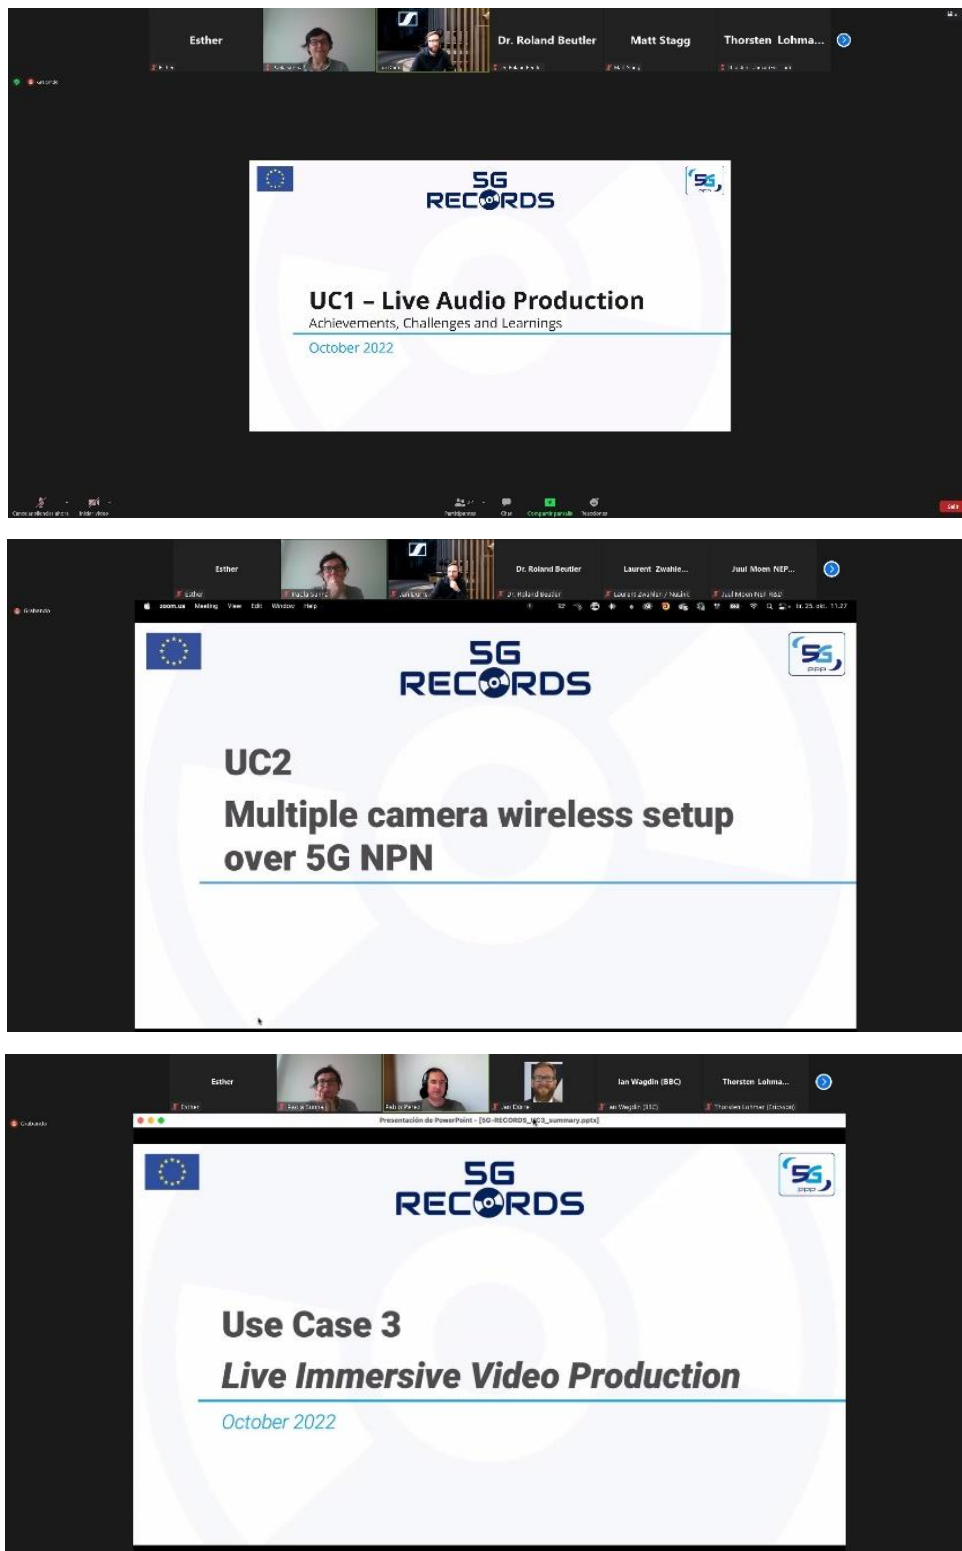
Esther

Dr. Roland Beutler

Matt Stagg

Thorsten Lohma...

5G RECORDS

UC1 – Live Audio Production

Achievements, Challenges and Learnings

October 2022

Esther

Dr. Roland Beutler

Laurent Zwahle...

Juul Moen NEP...

zoom.us Meeting View Edit Window Help

5G RECORDS

UC2

Multiple camera wireless setup over 5G NPN

Esther

Ian Wagdin (BBC)

Thorsten Lohma...

Presentación de PowerPoint - [5G-RECORDS_UC3_summary.pptx]

5G RECORDS

Use Case 3

Live Immersive Video Production

October 2022